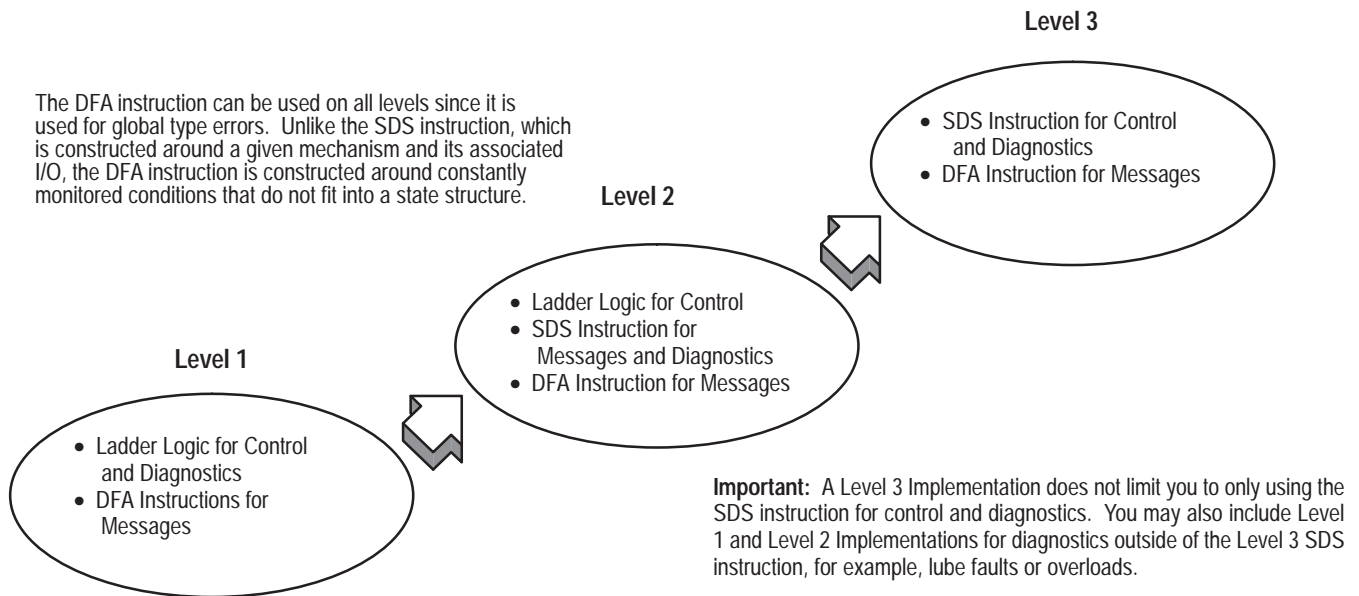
The DFA instruction can be used on all levels since it is used for global type errors. Unlike the SDS instruction, which is constructed around a given mechanism and its associated I/O, the DFA instruction is constructed around constantly monitored conditions that do not fit into a state structure.

Level 3

• SDS Instruction for Control and Diagnostics
• DFA Instruction for Messages

Level 2

• Ladder Logic for Control
• SDS Instruction for Messages and Diagnostics
• DFA Instruction for Messages

Level 1

• Ladder Logic for Control and Diagnostics
• DFA Instructions for Messages

**Important:** A Level 3 Implementation does not limit you to only using the SDS instruction for control and diagnostics. You may also include Level 1 and Level 2 Implementations for diagnostics outside of the Level 3 SDS instruction, for example, lube faults or overloads.